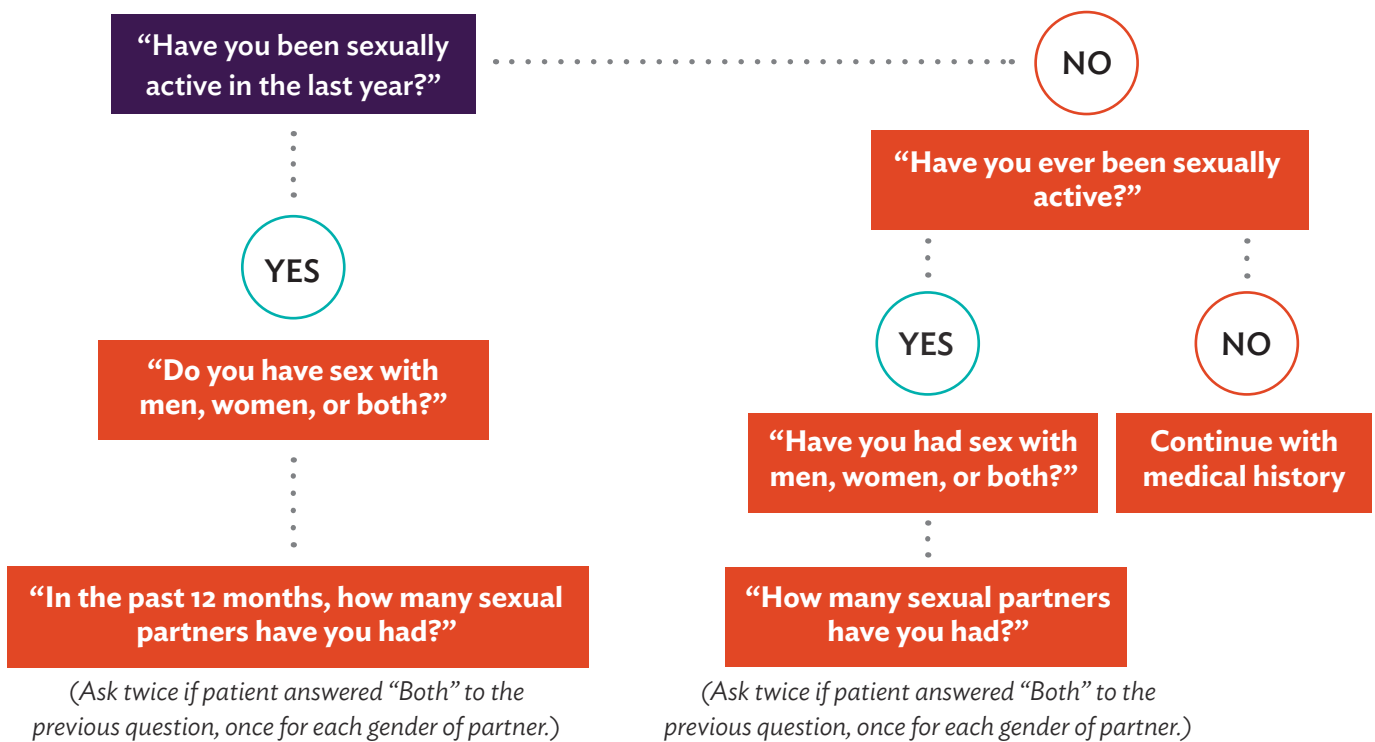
"Have you been sexually active in the last year?"

NO

"Have you ever been sexually active?"

YES

"Do you have sex with men, women, or both?"

"In the past 12 months, how many sexual partners have you had?"

(Ask twice if patient answered "Both" to the previous question, once for each gender of partner.)

YES

NO

"Have you had sex with men, women, or both?"

Continue with medical history

"How many sexual partners have you had?"

(Ask twice if patient answered "Both" to the previous question, once for each gender of partner.)